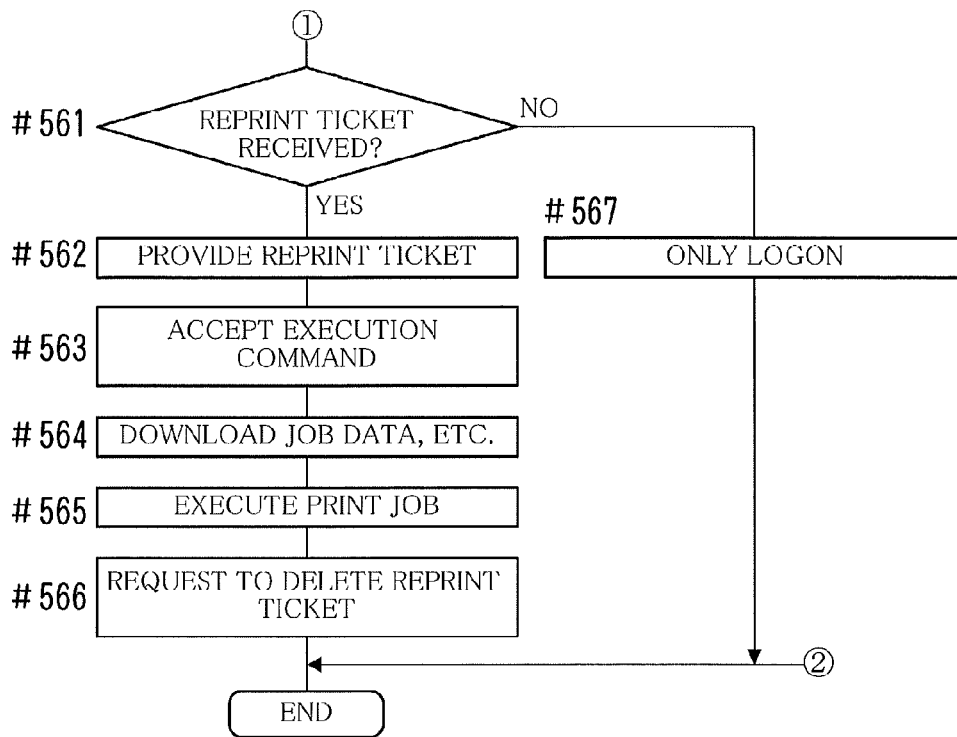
①

#561 REPRINT TICKET RECEIVED?

NO

YES

#567

#562 PROVIDE REPRINT TICKET

ONLY LOGON

#563 ACCEPT EXECUTION COMMAND

#564 DOWNLOAD JOB DATA, ETC.

#565 EXECUTE PRINT JOB

#566 REQUEST TO DELETE REPRINT TICKET

②

END